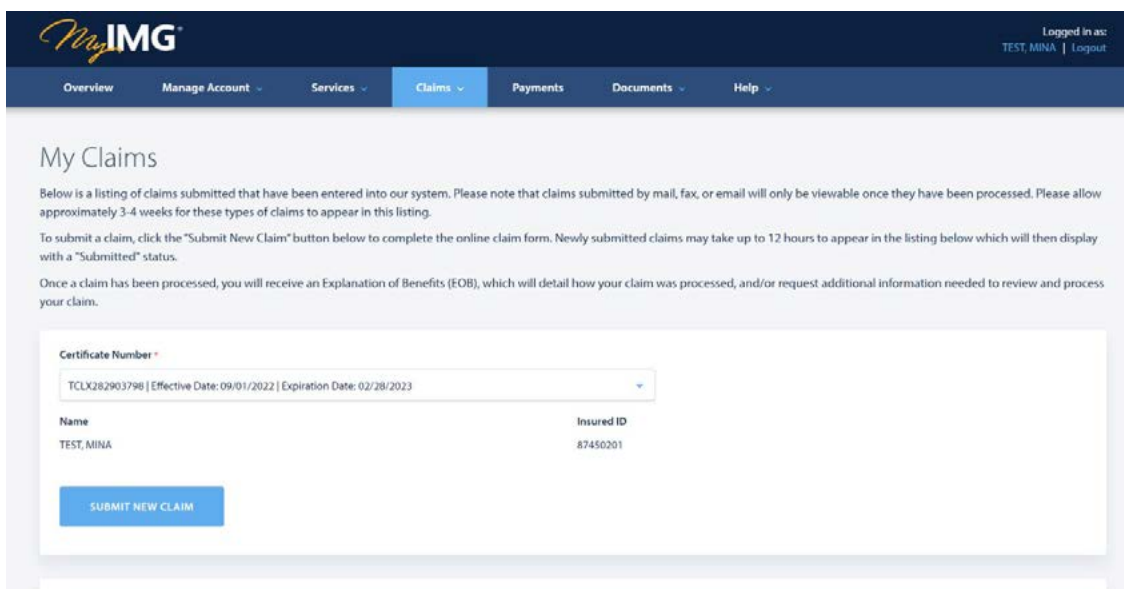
MyIMG

Logged in as:
TEST, MINA | Logout

Overview
Manage Account
Services
Claims
Payments
Documents
Help

My Claims

Below is a listing of claims submitted that have been entered into our system. Please note that claims submitted by mail, fax, or email will only be viewable once they have been processed. Please allow approximately 3-4 weeks for these types of claims to appear in this listing.

To submit a claim, click the "Submit New Claim" button below to complete the online claim form. Newly submitted claims may take up to 12 hours to appear in the listing below which will then display with a "Submitted" status.

Once a claim has been processed, you will receive an Explanation of Benefits (EOB), which will detail how your claim was processed, and/or request additional information needed to review and process your claim.

Certificate Number *

TCLX282903798 | Effective Date: 09/01/2022 | Expiration Date: 02/28/2023

Name
TEST, MINA

Insured ID
87450201

SUBMIT NEW CLAIM